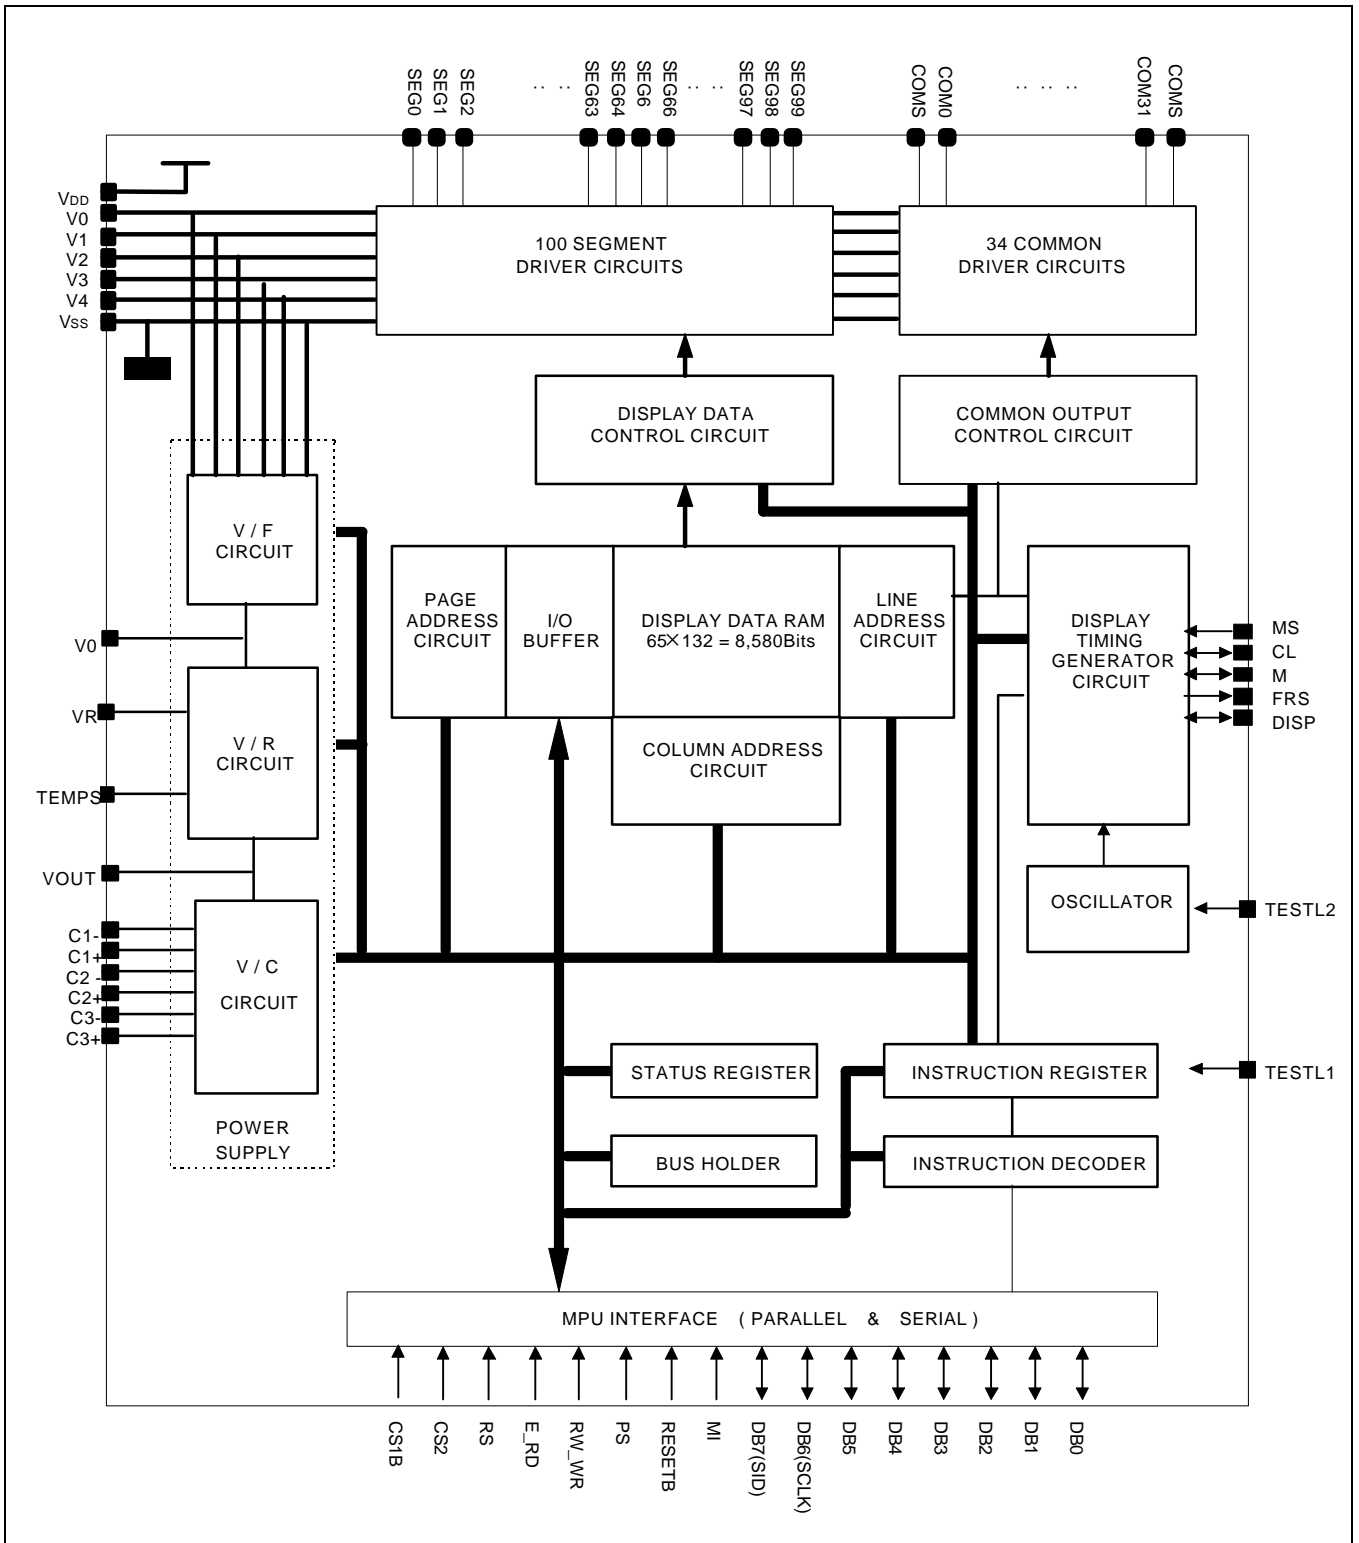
SEG0 SEG1 SEG2 · · SEG63 SEG64 SEG6 SEG66 · · SEG97 SEG98 SEG99 COMS COM0 · · · · COM31 COMS

VDD
V0
V1
V2
V3
V4
VSS

100 SEGMENT DRIVER CIRCUITS

34 COMMON DRIVER CIRCUITS

DISPLAY DATA CONTROL CIRCUIT

COMMON OUTPUT CONTROL CIRCUIT

V / F CIRCUIT

PAGE ADDRESS CIRCUIT

I/O BUFFER

DISPLAY DATA RAM $65 \times 132 = 8,580$Bits

LINE ADDRESS CIRCUIT

DISPLAY TIMING GENERATOR CIRCUIT

MS
CL
M
FRS
DISP

V0

VR

V / R CIRCUIT

TEMPS

COLUMN ADDRESS CIRCUIT

VOUT

OSCILLATOR

TESTL2

C1-
C1+
C2 -
C2+
C3-
C3+

V / C CIRCUIT

STATUS REGISTER

INSTRUCTION REGISTER

TESTL1

POWER SUPPLY

BUS HOLDER

INSTRUCTION DECODER

MPU INTERFACE ( PARALLEL & SERIAL )

CS1B CS2 RS E_RD RW_WR PS RESETB MI DB7(SID) DB6(SCLK) DB5 DB4 DB3 DB2 DB1 DB0